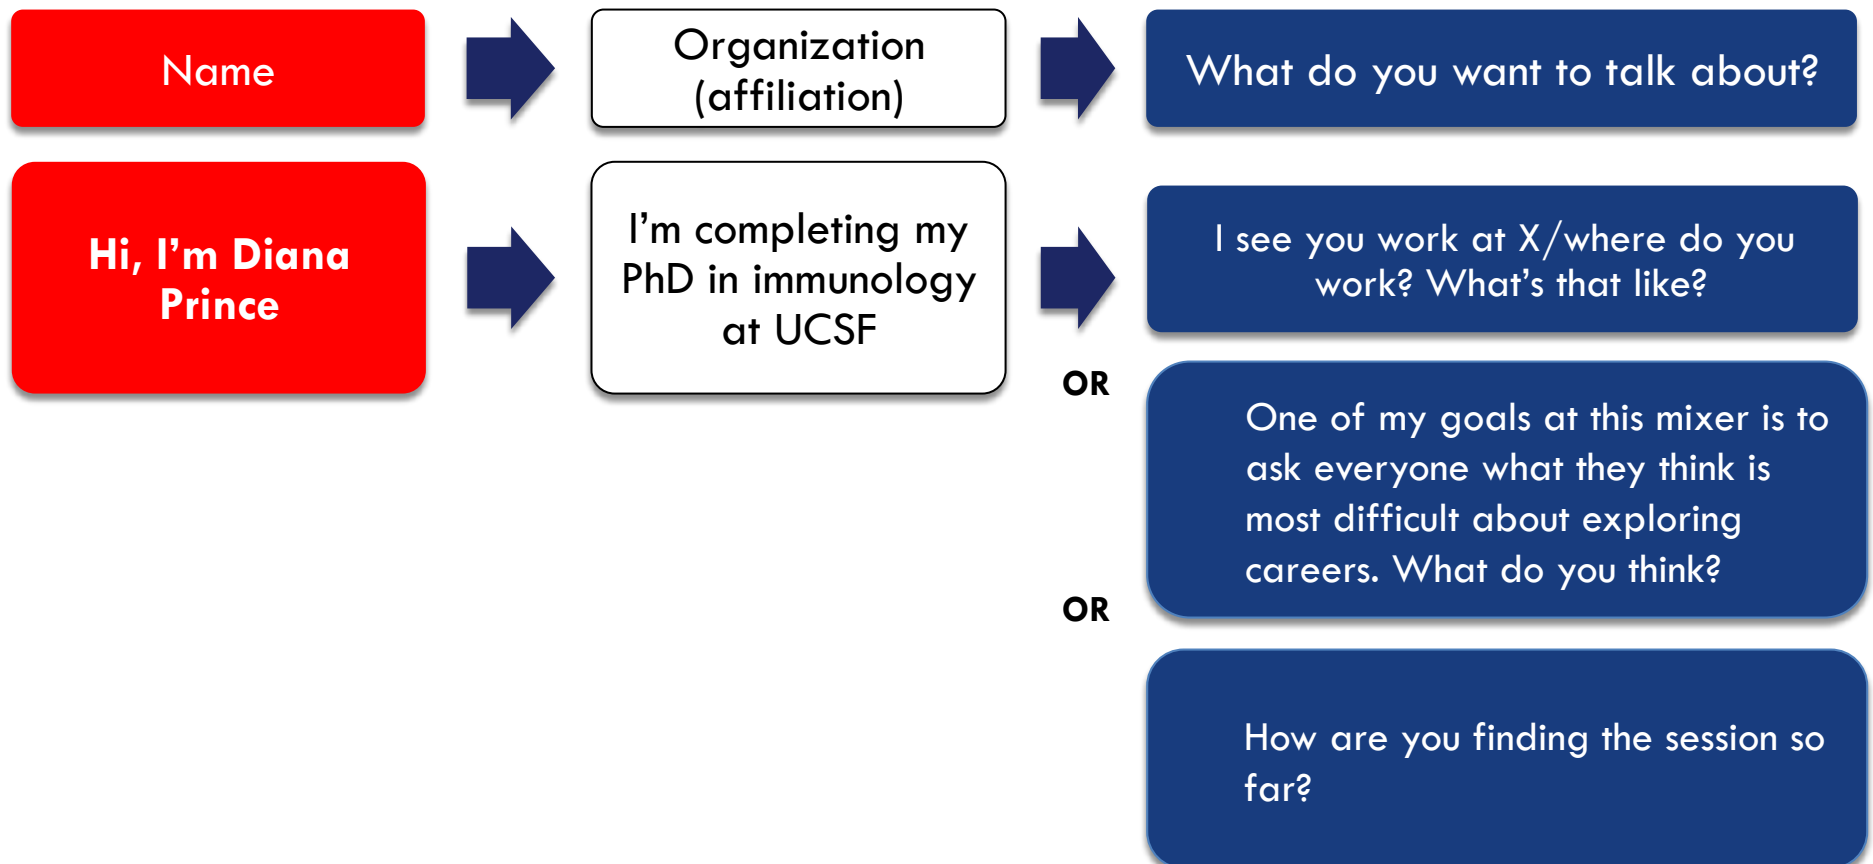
Name

Organization (affiliation)

What do you want to talk about?

Hi, I’m Diana Prince

I’m completing my PhD in immunology at UCSF

I see you work at X/where do you work? What’s that like?

OR

One of my goals at this mixer is to ask everyone what they think is most difficult about exploring careers. What do you think?

OR

How are you finding the session so far?